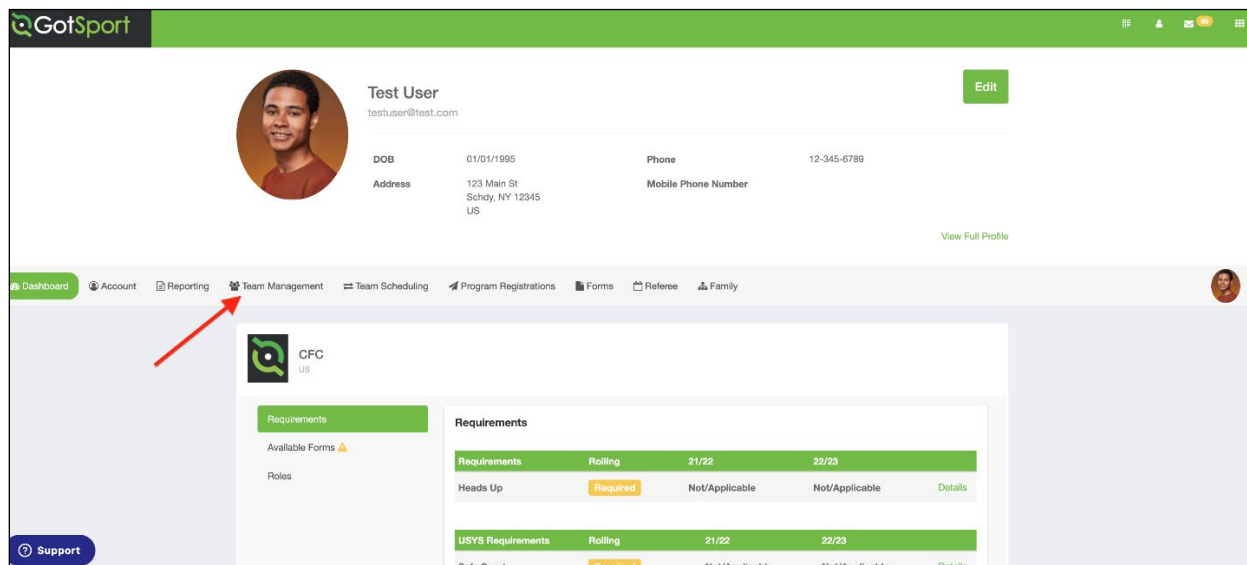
GotSport

36

Test User
testuser@test.com

Edit

| DOB | 01/01/1995 | Phone | 12-345-6789 |
|---|---|---|---|
| Address | 123 Main St Schdy, NY 12345 US | Mobile Phone Number | |

View Full Profile

Dashboard Account Reporting Team Management Team Scheduling Program Registrations Forms Referee Family

CFC
US

Requirements
Available Forms
Roles

Requirements

| Requirements | Rolling | 21/22 | 22/23 | |
|---|---|---|---|---|
| Heads Up | Required | Not/Applicable | Not/Applicable | Details |

| USYS Requirements | Rolling | 21/22 | 22/23 | |
|---|---|---|---|---|
| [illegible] | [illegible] | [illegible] | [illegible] | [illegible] |

Support